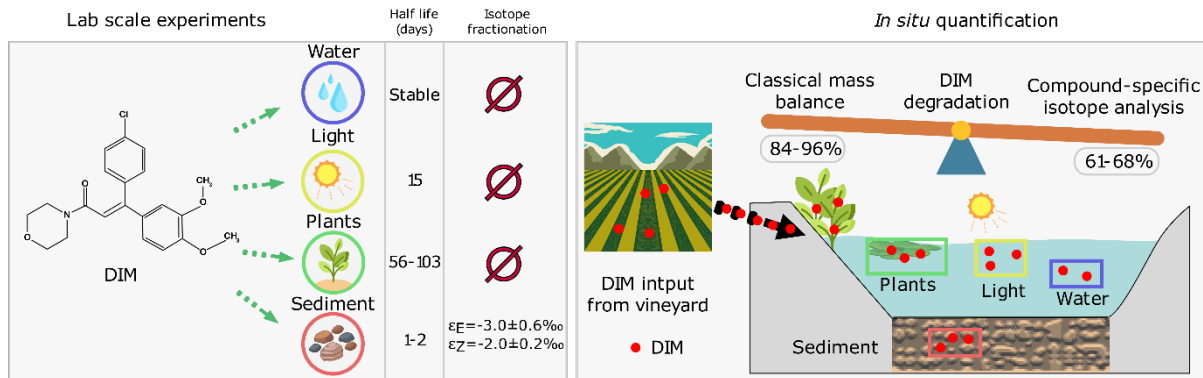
Lab scale experiments

Half life (days)

Isotope fractionation

Cl

O

N

O

O

$CH_3$

$CH_3$

DIM

Water

Stable

∅

Light

15

∅

Plants

56-103

∅

Sediment

1-2

εE=-3.0±0.6‰
εZ=-2.0±0.2‰

*In situ* quantification

Classical mass balance

DIM degradation

Compound-specific isotope analysis

84-96%

61-68%

DIM intput from vineyard

DIM

Plants

Light

Water

Sediment